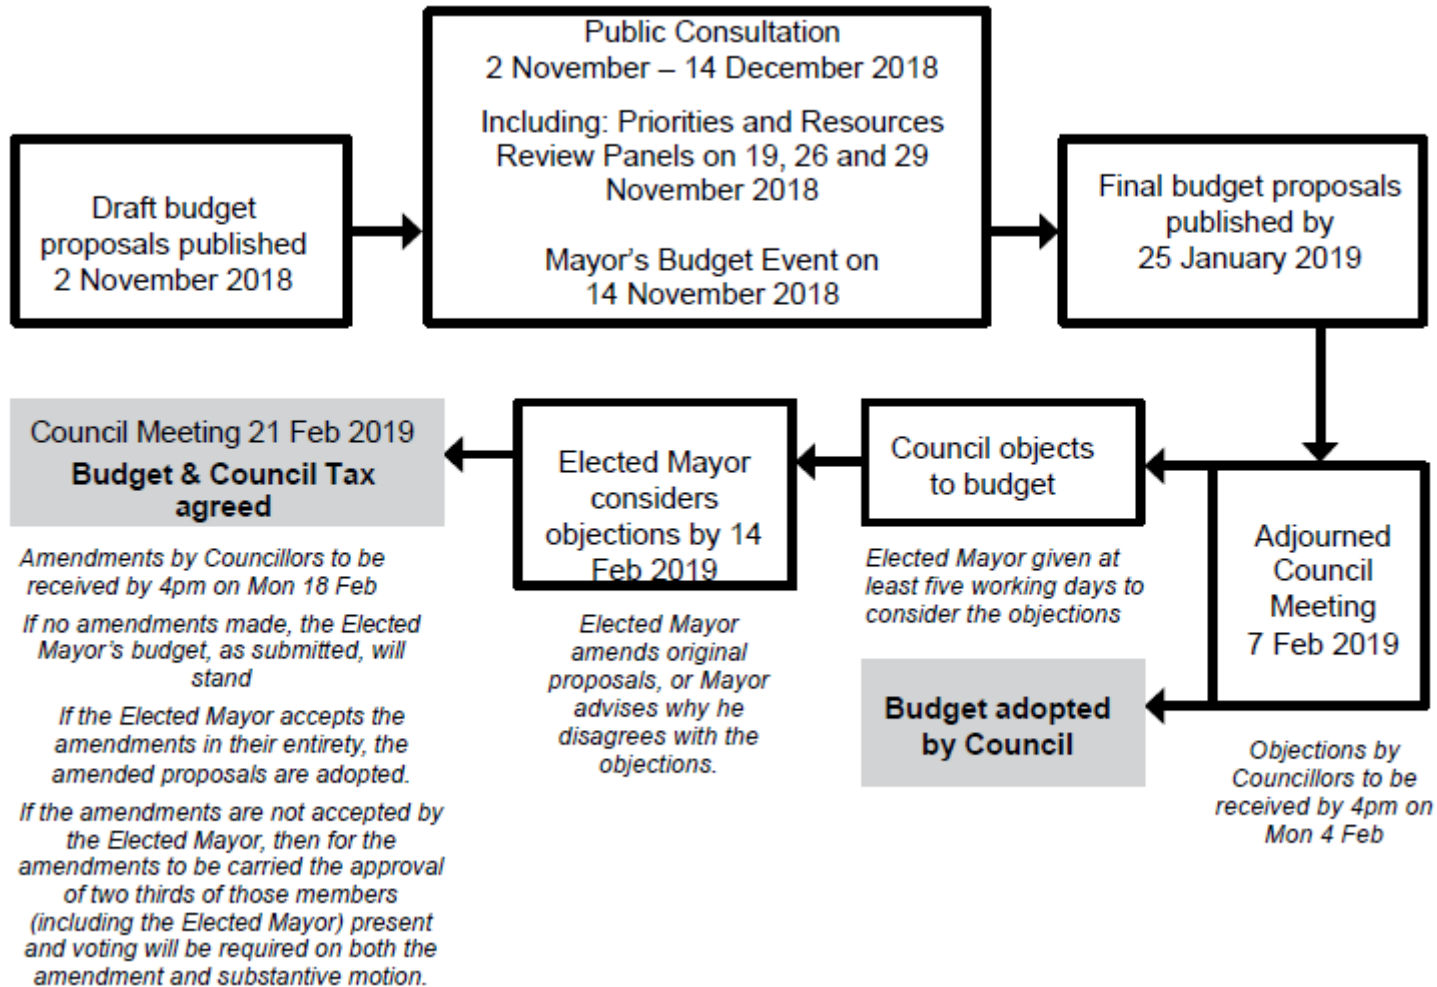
Draft budget proposals published 2 November 2018

Public Consultation
2 November – 14 December 2018

Including: Priorities and Resources Review Panels on 19, 26 and 29 November 2018

Mayor's Budget Event on 14 November 2018

Final budget proposals published by 25 January 2019

Adjourned Council Meeting 7 Feb 2019

Objections by Councillors to be received by 4pm on Mon 4 Feb

Council objects to budget

Elected Mayor given at least five working days to consider the objections

Budget adopted by Council

Elected Mayor considers objections by 14 Feb 2019

Elected Mayor amends original proposals, or Mayor advises why he disagrees with the objections.

Council Meeting 21 Feb 2019
Budget & Council Tax agreed

Amendments by Councillors to be received by 4pm on Mon 18 Feb

If no amendments made, the Elected Mayor's budget, as submitted, will stand

If the Elected Mayor accepts the amendments in their entirety, the amended proposals are adopted.

If the amendments are not accepted by the Elected Mayor, then for the amendments to be carried the approval of two thirds of those members (including the Elected Mayor) present and voting will be required on both the amendment and substantive motion.